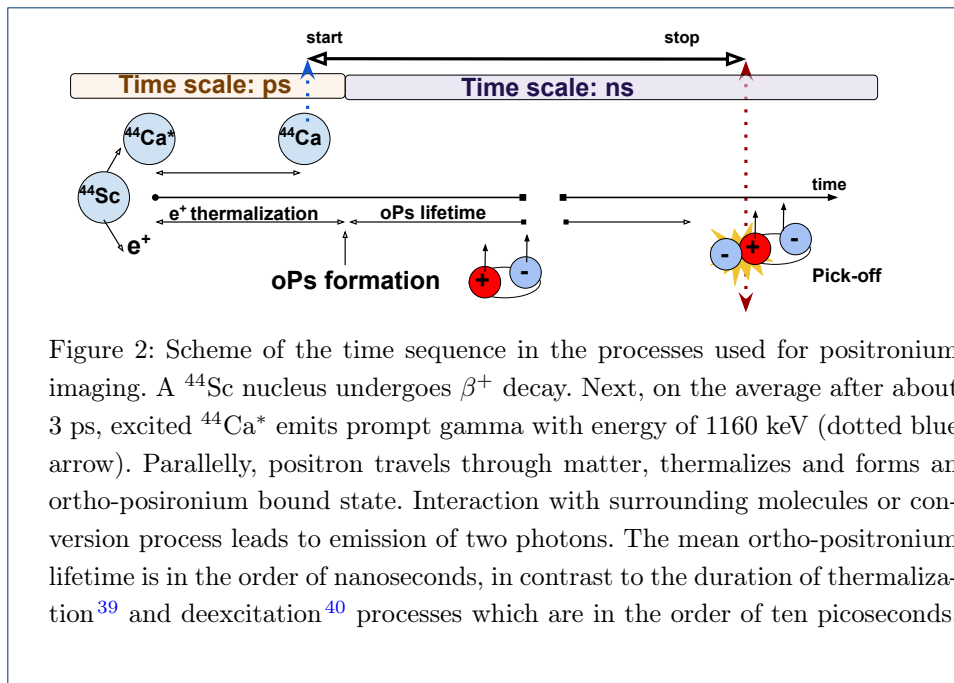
start

stop

Time scale: ps

Time scale: ns

$^{44}$Ca*

$^{44}$Ca

$^{44}$Sc

time

e$^+$ thermalization

oPs lifetime

e$^+$

oPs formation

+

-

-

+

-

Pick-off

Figure 2: Scheme of the time sequence in the processes used for positronium imaging. A $^{44}$Sc nucleus undergoes $\beta^+$ decay. Next, on the average after about 3 ps, excited $^{44}$Ca$^*$ emits prompt gamma with energy of 1160 keV (dotted blue arrow). Parallelly, positron travels through matter, thermalizes and forms an ortho-posironium bound state. Interaction with surrounding molecules or conversion process leads to emission of two photons. The mean ortho-positronium lifetime is in the order of nanoseconds, in contrast to the duration of thermalization$^{39}$ and deexcitation$^{40}$ processes which are in the order of ten picoseconds.